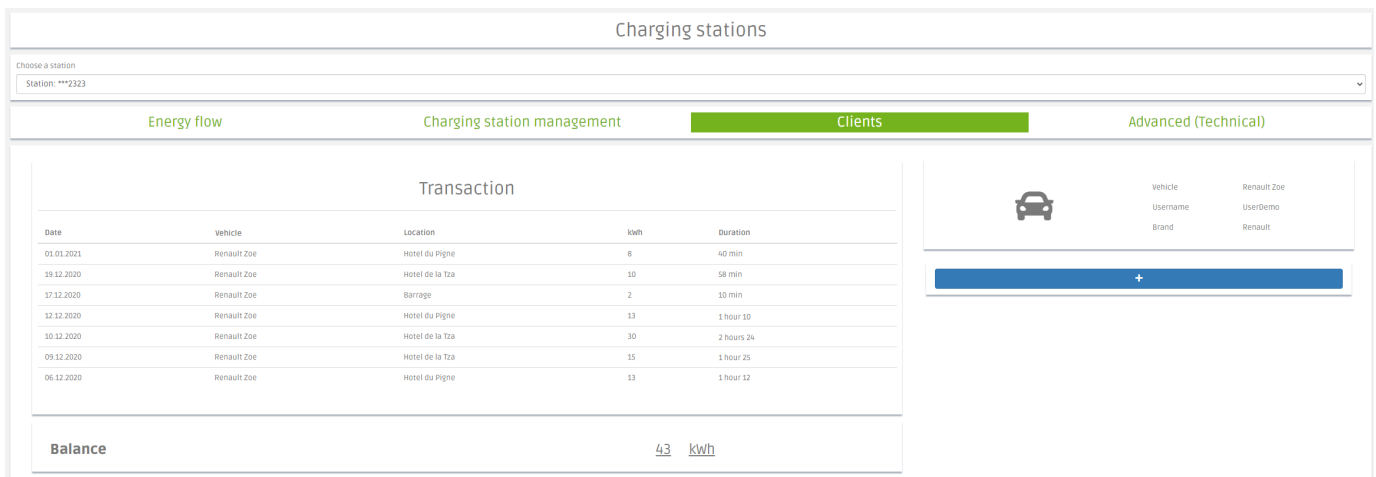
Charging stations

Choose a station
Station: ***2323

Energy flow
Charging station management
Clients
Advanced (Technical)

Transaction

| Date | Vehicle | Location | kWh | Duration |
|---|---|---|---|---|
| 01.01.2021 | Renault Zoe | Hotel du Pigne | 8 | 40 min |
| 19.12.2020 | Renault Zoe | Hotel de la Tza | 10 | 58 min |
| 17.12.2020 | Renault Zoe | Barrage | 2 | 10 min |
| 12.12.2020 | Renault Zoe | Hotel du Pigne | 13 | 1 hour 10 |
| 10.12.2020 | Renault Zoe | Hotel de la Tza | 30 | 2 hours 24 |
| 09.12.2020 | Renault Zoe | Hotel de la Tza | 15 | 1 hour 25 |
| 06.12.2020 | Renault Zoe | Hotel du Pigne | 13 | 1 hour 12 |

Balance
43 kWh

Vehicle Renault Zoe
Username UserDemo
Brand Renault

+